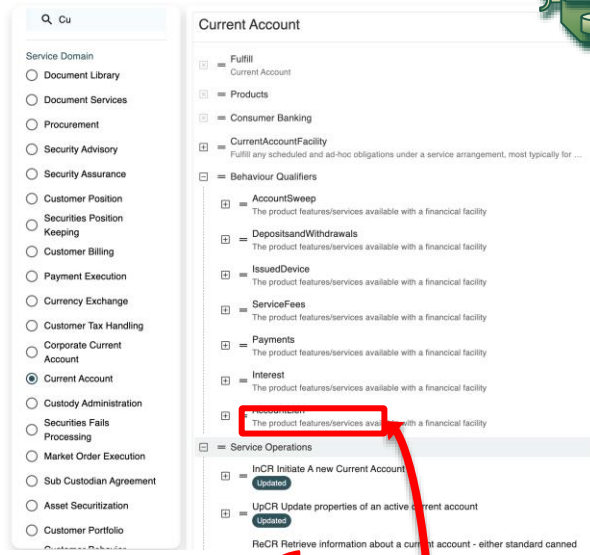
Cu

Service Domain

Document Library

Document Services

Procurement

Security Advisory

Security Assurance

Customer Position

Securities Position Keeping

Customer Billing

Payment Execution

Currency Exchange

Customer Tax Handling

Corporate Current Account

Current Account

Custody Administration

Securities Fails Processing

Market Order Execution

Sub Custodian Agreement

Asset Securitization

Customer Portfolio

Current Account

Fulfill
Current Account

Products

Consumer Banking

CurrentAccountFacility
Fulfill any scheduled and ad-hoc obligations under a service arrangement, most typically for ...

Behaviour Qualifiers

AccountSweep
The product features/services available with a financial facility

DepositsandWithdrawals
The product features/services available with a financial facility

IssuedDevice
The product features/services available with a financial facility

ServiceFees
The product features/services available with a financial facility

Payments
The product features/services available with a financial facility

Interest
The product features/services available with a financial facility

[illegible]
The product features/services available with a financial facility

Service Operations

InCR Initiate A new Current Account
Updated

UpCR Update properties of an active current account
Updated

ReCR Retrieve information about a current account - either standard canned